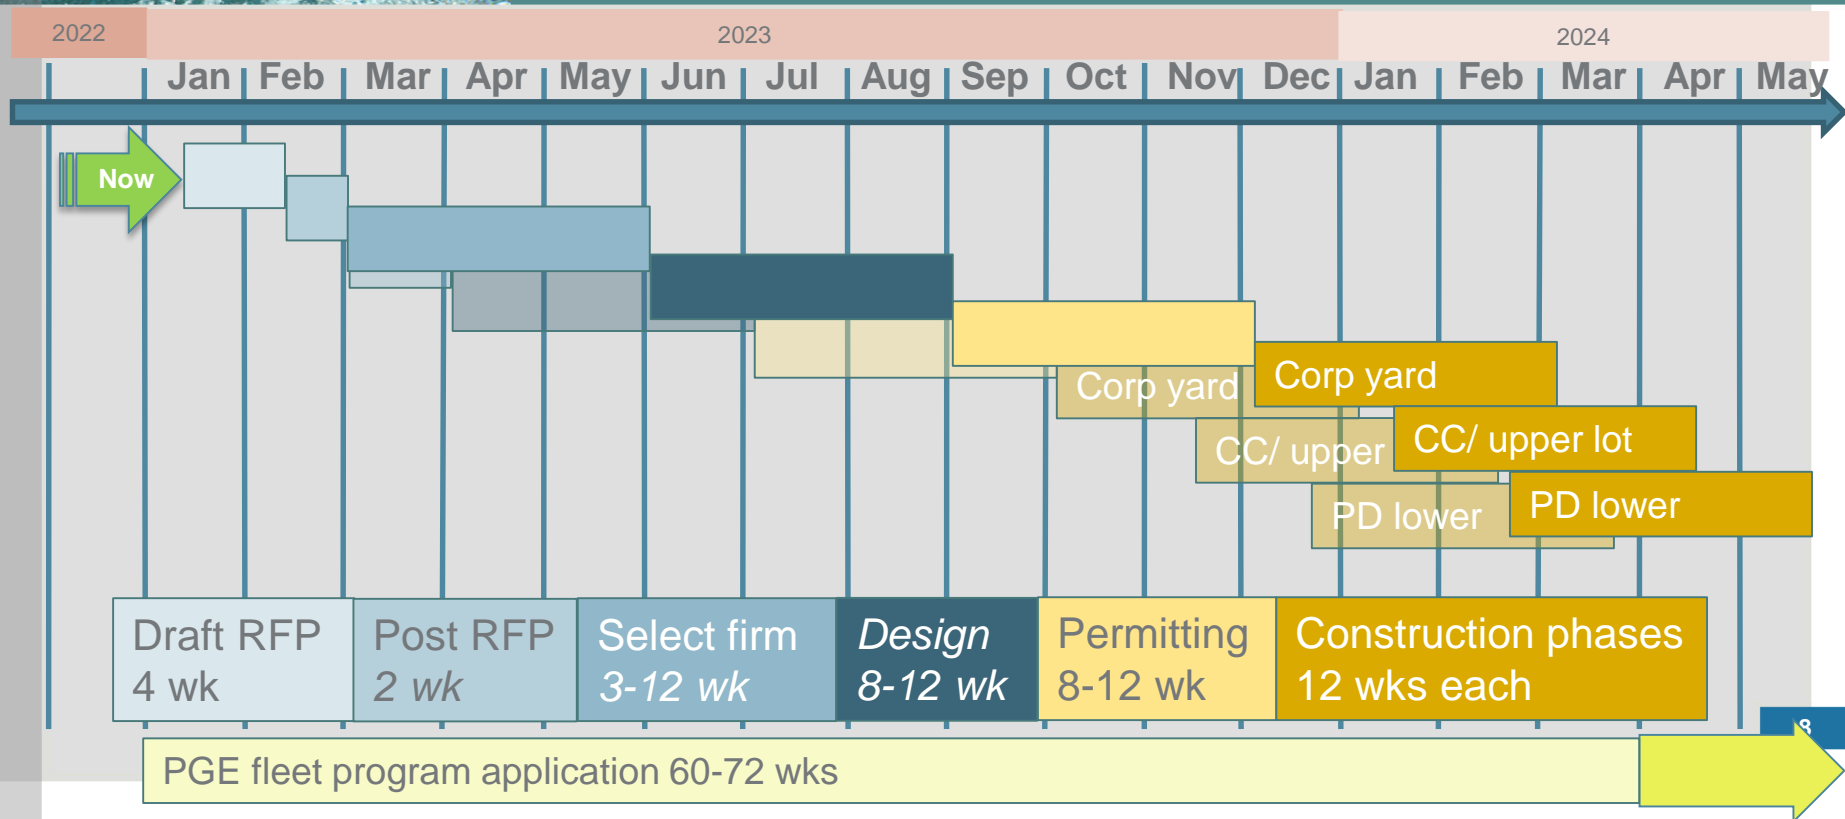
2022 2023 2024

Jan Feb Mar Apr May Jun Jul Aug Sep Oct Nov Dec Jan Feb Mar Apr May

Now

Corp yard

Corp yard

CC/ upper

CC/ upper lot

PD lower

PD lower

Draft RFP 4 wk

Post RFP 2 wk

Select firm 3-12 wk

Design 8-12 wk

Permitting 8-12 wk

Construction phases 12 wks each

8

PGE fleet program application 60-72 wks